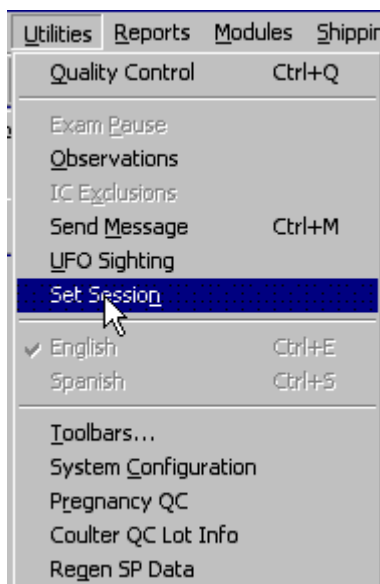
Utilities Reports Modules Shippin

Quality Control Ctrl+Q

Exam Pause
Observations
IC Exclusions
Send Message Ctrl+M
UFO Sighting
Set Session

English Ctrl+E
Spanish Ctrl+S

Toolbars...
System Configuration
Pregnancy QC
Coulter QC Lot Info
Regen SP Data